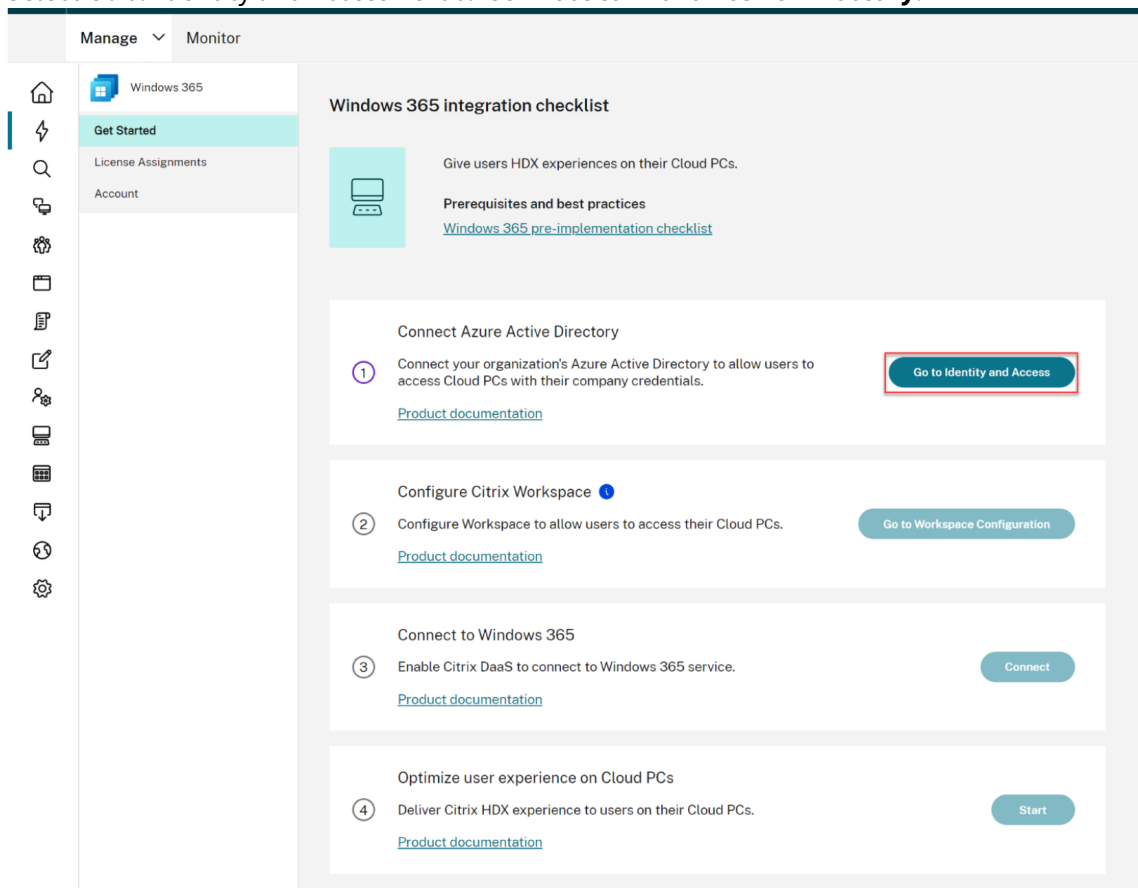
Manage ∨ Monitor

Windows 365

Get Started

License Assignments

Account

Windows 365 integration checklist

Give users HDX experiences on their Cloud PCs.

Prerequisites and best practices

Windows 365 pre-implementation checklist

Connect Azure Active Directory

1 Connect your organization's Azure Active Directory to allow users to access Cloud PCs with their company credentials.

Product documentation

Go to Identity and Access

Configure Citrix Workspace

2 Configure Workspace to allow users to access their Cloud PCs.

Product documentation

Go to Workspace Configuration

Connect to Windows 365

3 Enable Citrix DaaS to connect to Windows 365 service.

Product documentation

Connect

Optimize user experience on Cloud PCs

4 Deliver Citrix HDX experience to users on their Cloud PCs.

Product documentation

Start